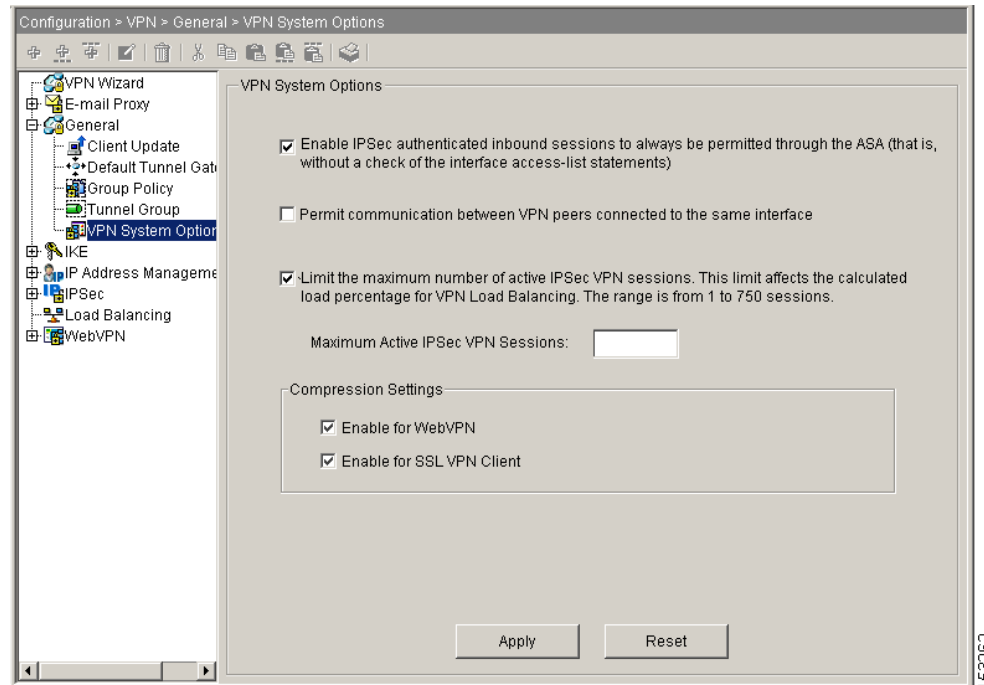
Configuration > VPN > General > VPN System Options

VPN Wizard
E-mail Proxy
General
Client Update
Default Tunnel Gat
Group Policy
Tunnel Group
VPN System Option
IKE
IP Address Manageme
IPSec
Load Balancing
WebVPN

VPN System Options

Enable IPSec authenticated inbound sessions to always be permitted through the ASA (that is, without a check of the interface access-list statements)

Permit communication between VPN peers connected to the same interface

Limit the maximum number of active IPSec VPN sessions. This limit affects the calculated load percentage for VPN Load Balancing. The range is from 1 to 750 sessions.

Maximum Active IPSec VPN Sessions:

Compression Settings

Enable for WebVPN

Enable for SSL VPN Client

Apply

Reset

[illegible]